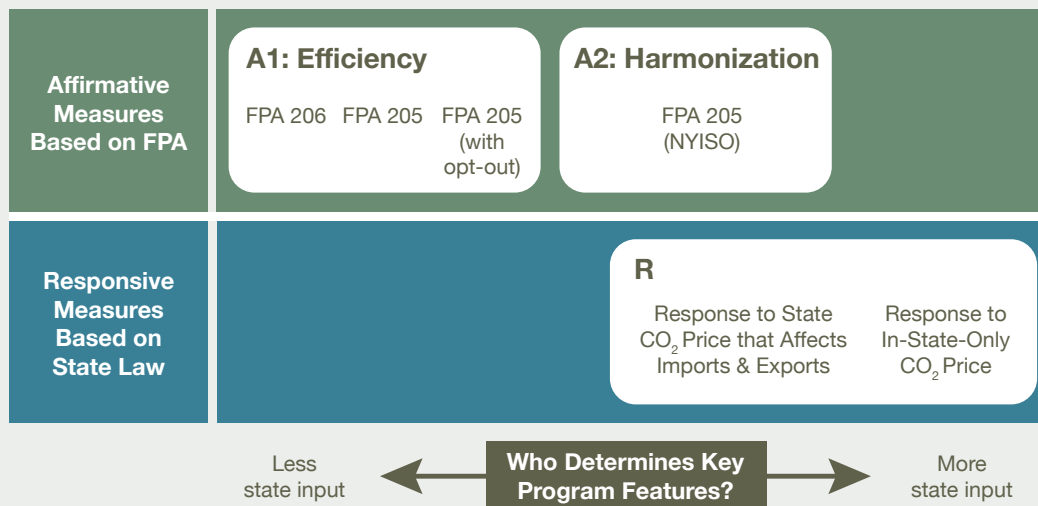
Affirmative Measures Based on FPA

A1: Efficiency

FPA 206

FPA 205

FPA 205 (with opt-out)

A2: Harmonization

FPA 205 (NYISO)

Responsive Measures Based on State Law

R

Response to State $CO_2$ Price that Affects Imports & Exports

Response to In-State-Only $CO_2$ Price

Less state input

Who Determines Key Program Features?

More state input